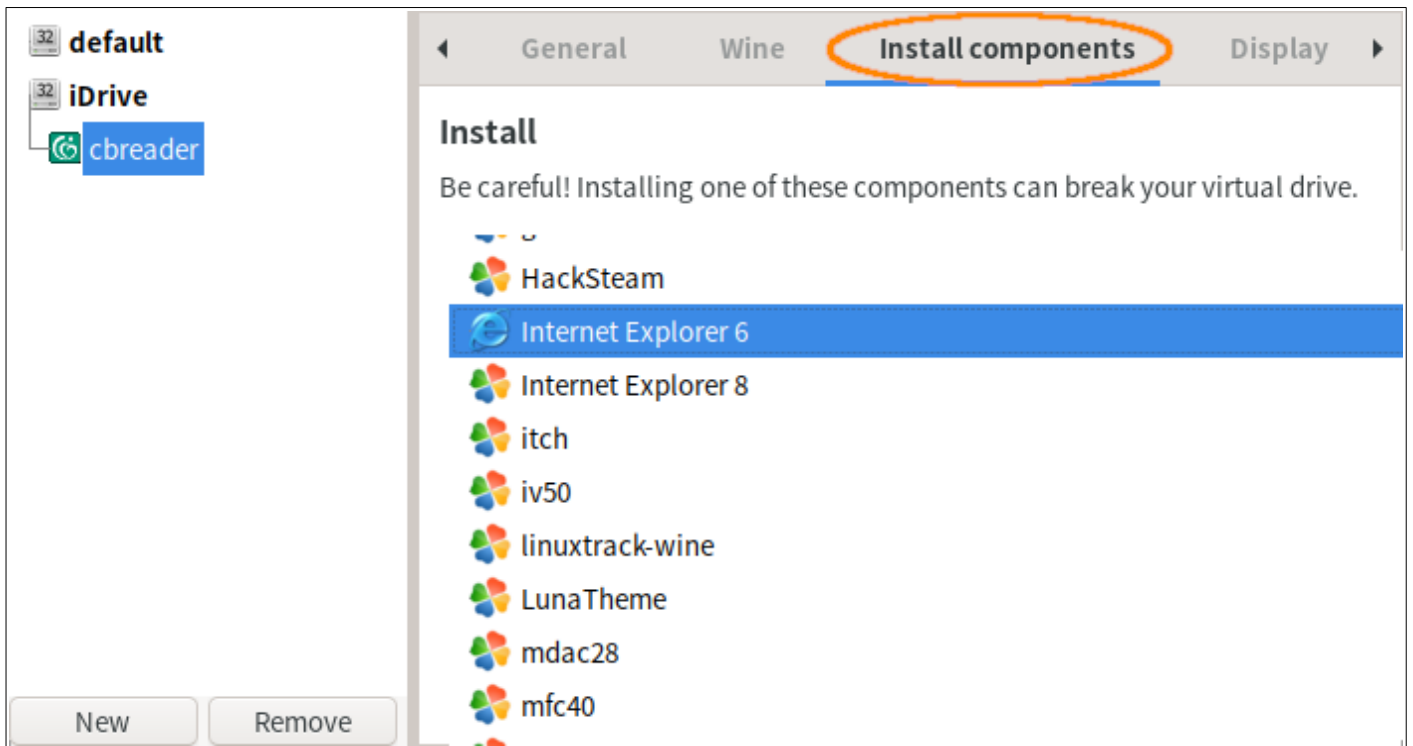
32 default
32 iDrive
cbreader

General Wine Install components Display

Install

Be careful! Installing one of these components can break your virtual drive.

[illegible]
HackSteam
Internet Explorer 6
Internet Explorer 8
itch
iv50
linuxtrack-wine
LunaTheme
mdac28
mfc40

New Remove